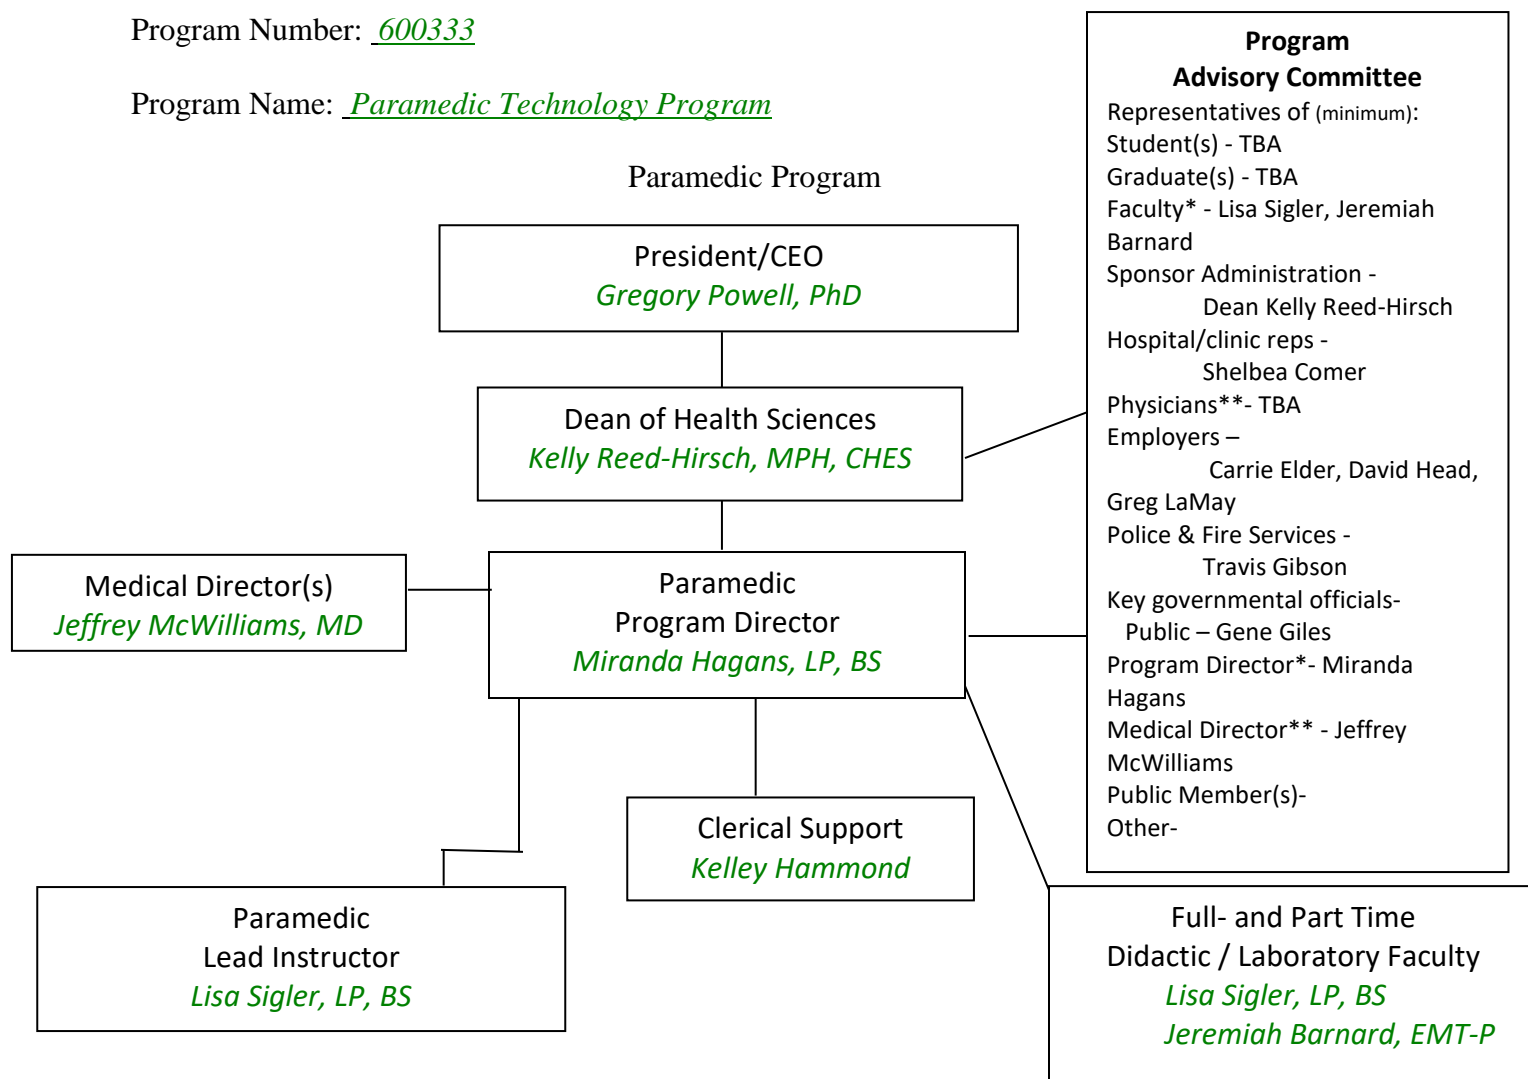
Program Number: 600333

Program Name: Paramedic Technology Program

Paramedic Program

President/CEO
Gregory Powell, PhD

Dean of Health Sciences
Kelly Reed-Hirsch, MPH, CHES

Medical Director(s)
Jeffrey McWilliams, MD

Paramedic
Program Director
Miranda Hagans, LP, BS

Clerical Support
Kelley Hammond

Paramedic
Lead Instructor
Lisa Sigler, LP, BS

Program
Advisory Committee
Representatives of (minimum):
Student(s) - TBA
Graduate(s) - TBA
Faculty* - Lisa Sigler, Jeremiah Barnard
Sponsor Administration -
Dean Kelly Reed-Hirsch
Hospital/clinic reps -
Shelbea Comer
Physicians**- TBA
Employers –
Carrie Elder, David Head, Greg LaMay
Police & Fire Services -
Travis Gibson
Key governmental officials-
Public – Gene Giles
Program Director*- Miranda Hagans
Medical Director** - Jeffrey McWilliams
Public Member(s)-
Other-

Full- and Part Time
Didactic / Laboratory Faculty
Lisa Sigler, LP, BS
Jeremiah Barnard, EMT-P